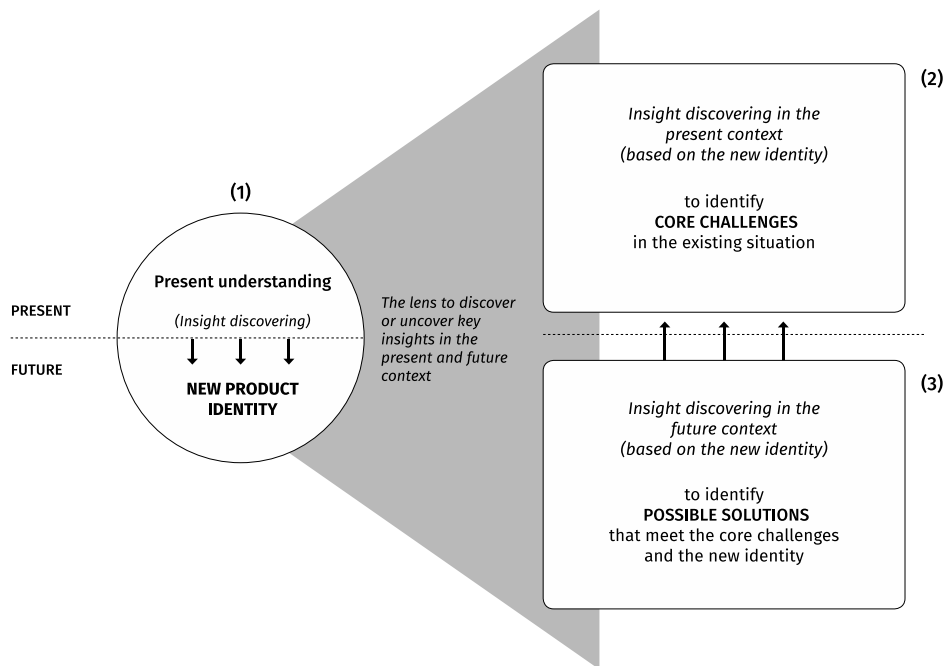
(1)

Present understanding

(Insight discovering)

NEW PRODUCT IDENTITY

PRESENT

FUTURE

The lens to discover or uncover key insights in the present and future context

(2)

Insight discovering in the present context (based on the new identity)

to identify
CORE CHALLENGES
in the existing situation

(3)

Insight discovering in the future context (based on the new identity)

to identify
POSSIBLE SOLUTIONS
that meet the core challenges and the new identity